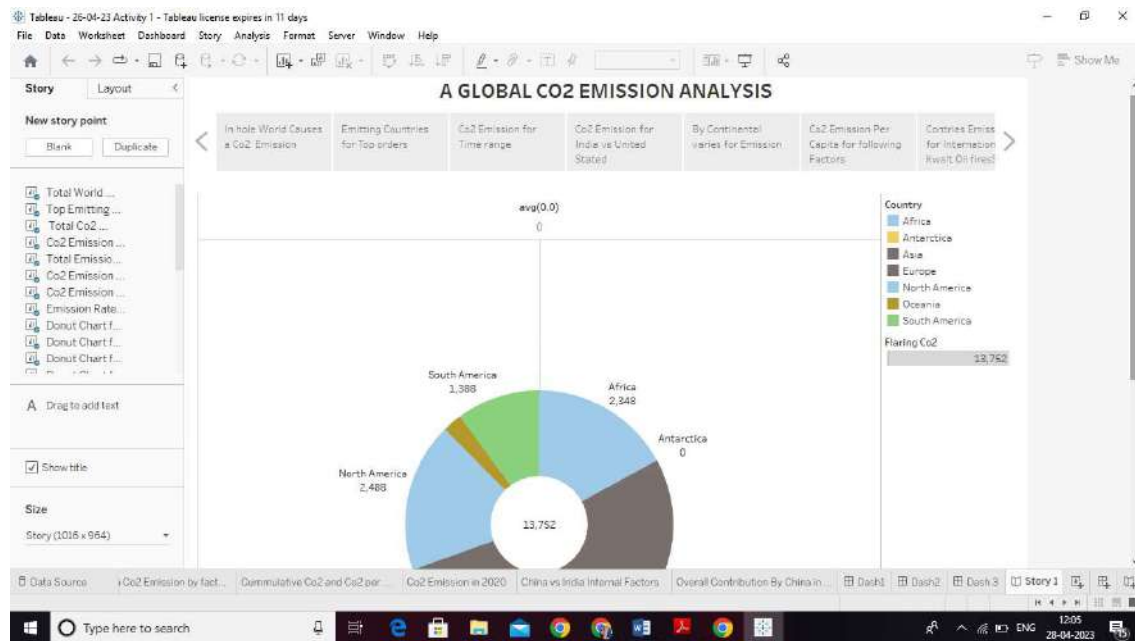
Tableau - 26-04-23 Activity 1 - Tableau license expires in 11 days
File Data Worksheet Dashboard Story Analysis Format Server Window Help

Show Me

Story Layout

New story point
Blank Duplicate

Total World ...
Top Emitting ...
Total Co2 ...
Co2 Emission ...
Total Emissio...
Co2 Emission ...
Co2 Emission ...
Emission Rate...
Donut Chart f...
Donut Chart f...
Donut Chart f...

A Drag to add text

Show title

Size
Story (1016 x 964)

A GLOBAL CO2 EMISSION ANALYSIS

In hole World Causes a Co2 Emission | Emitting Countries for Top orders | Co2 Emission for Time range | Co2 Emission for India vs United Stated | By Continental varies for Emission | Co2 Emission Per Capita for following Factors | Contries Emiss for Internation Kwait Oil fires!

avg(0.0)
0

Country
Africa
Antarctica
Asia
Europe
North America
Oceania
South America

Flaring Co2
13,752

South America
1,388
Africa
2,348
Antarctica
0
North America
2,488
13,752

Data Source | Co2 Emission by fact... | Cummulative Co2 and Co2 per ... | Co2 Emission in 2020 | China vs India Internal Factors | Overall Contribution By China in ... | Dash1 | Dash2 | Dash 3 | Story 1

Type here to search

ENG 12:05 28-04-2023